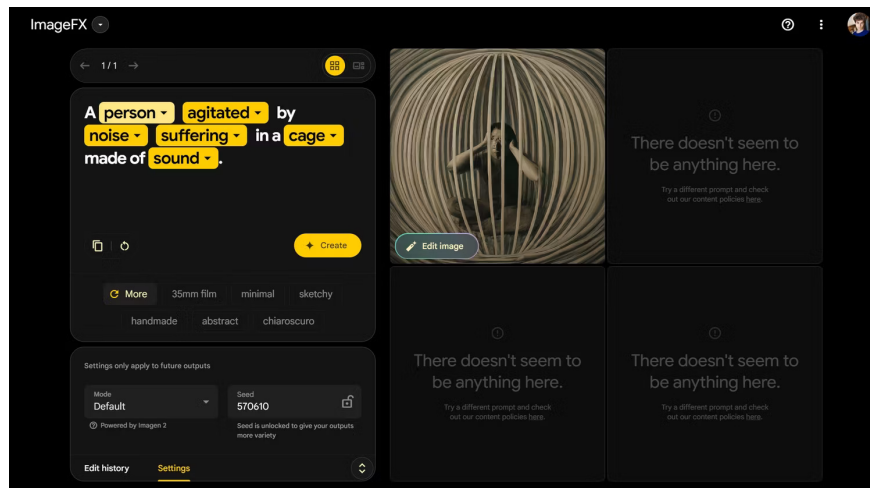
ImageFX

1/1

A person agitated by noise suffering in a cage made of sound.

Create

More 35mm film minimal sketchy handmade abstract chiaroscuro

Settings only apply to future outputs

Mode
Default

Seed
570610

Powered by Imagen 2

Seed is unlocked to give your outputs more variety

Edit history Settings

Edit image

There doesn't seem to be anything here.
Try a different prompt and check out our content policies here.

There doesn't seem to be anything here.
Try a different prompt and check out our content policies here.

There doesn't seem to be anything here.
Try a different prompt and check out our content policies here.